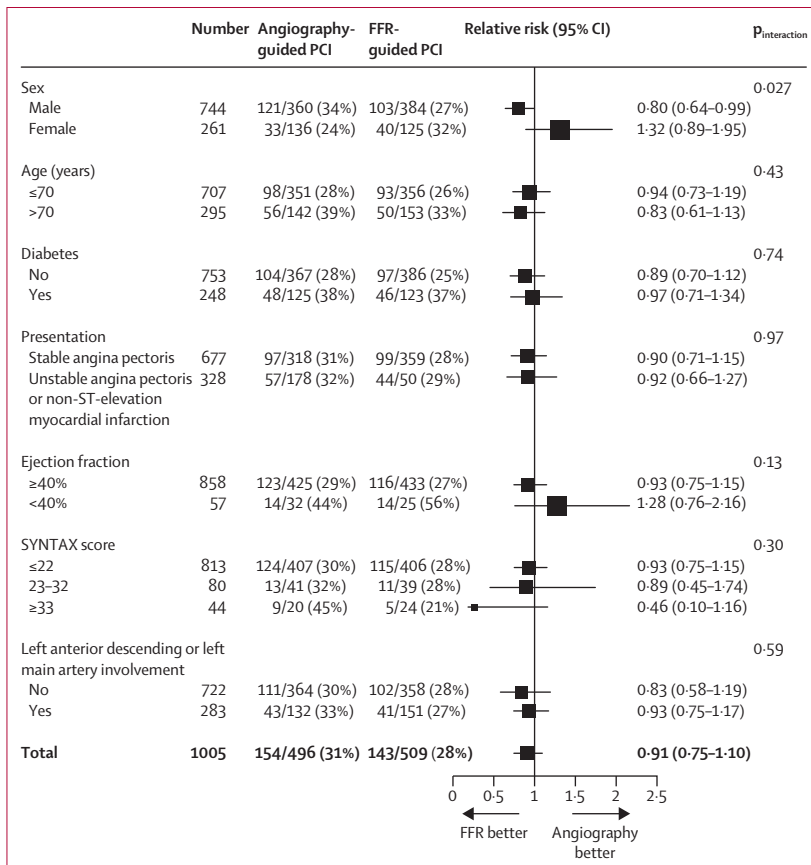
| | Number | Angiography-guided PCI | FFR-guided PCI | Relative risk (95% CI) | $p_{interaction}$ |
|---|---|---|---|---|---|
| Sex | | | | | 0·027 |
| Male | 744 | 121/360 (34%) | 103/384 (27%) | 0·80 (0·64–0·99) | |
| Female | 261 | 33/136 (24%) | 40/125 (32%) | 1·32 (0·89–1·95) | |
| Age (years) | | | | | 0·43 |
| ≤70 | 707 | 98/351 (28%) | 93/356 (26%) | 0·94 (0·73–1·19) | |
| >70 | 295 | 56/142 (39%) | 50/153 (33%) | 0·83 (0·61–1·13) | |
| Diabetes | | | | | 0·74 |
| No | 753 | 104/367 (28%) | 97/386 (25%) | 0·89 (0·70–1·12) | |
| Yes | 248 | 48/125 (38%) | 46/123 (37%) | 0·97 (0·71–1·34) | |
| Presentation | | | | | 0·97 |
| Stable angina pectoris | 677 | 97/318 (31%) | 99/359 (28%) | 0·90 (0·71–1·15) | |
| Unstable angina pectoris or non-ST-elevation myocardial infarction | 328 | 57/178 (32%) | 44/50 (29%) | 0·92 (0·66–1·27) | |
| Ejection fraction | | | | | 0·13 |
| ≥40% | 858 | 123/425 (29%) | 116/433 (27%) | 0·93 (0·75–1·15) | |
| <40% | 57 | 14/32 (44%) | 14/25 (56%) | 1·28 (0·76–2·16) | |
| SYNTAX score | | | | | 0·30 |
| ≤22 | 813 | 124/407 (30%) | 115/406 (28%) | 0·93 (0·75–1·15) | |
| 23–32 | 80 | 13/41 (32%) | 11/39 (28%) | 0·89 (0·45–1·74) | |
| ≥33 | 44 | 9/20 (45%) | 5/24 (21%) | 0·46 (0·10–1·16) | |
| Left anterior descending or left main artery involvement | | | | | 0·59 |
| No | 722 | 111/364 (30%) | 102/358 (28%) | 0·83 (0·58–1·19) | |
| Yes | 283 | 43/132 (33%) | 41/151 (27%) | 0·93 (0·75–1·17) | |
| **Total** | **1005** | **154/496 (31%)** | **143/509 (28%)** | **0·91 (0·75–1·10)** | |

0 0·5 1 1·5 2 2·5
FFR better
Angiography better